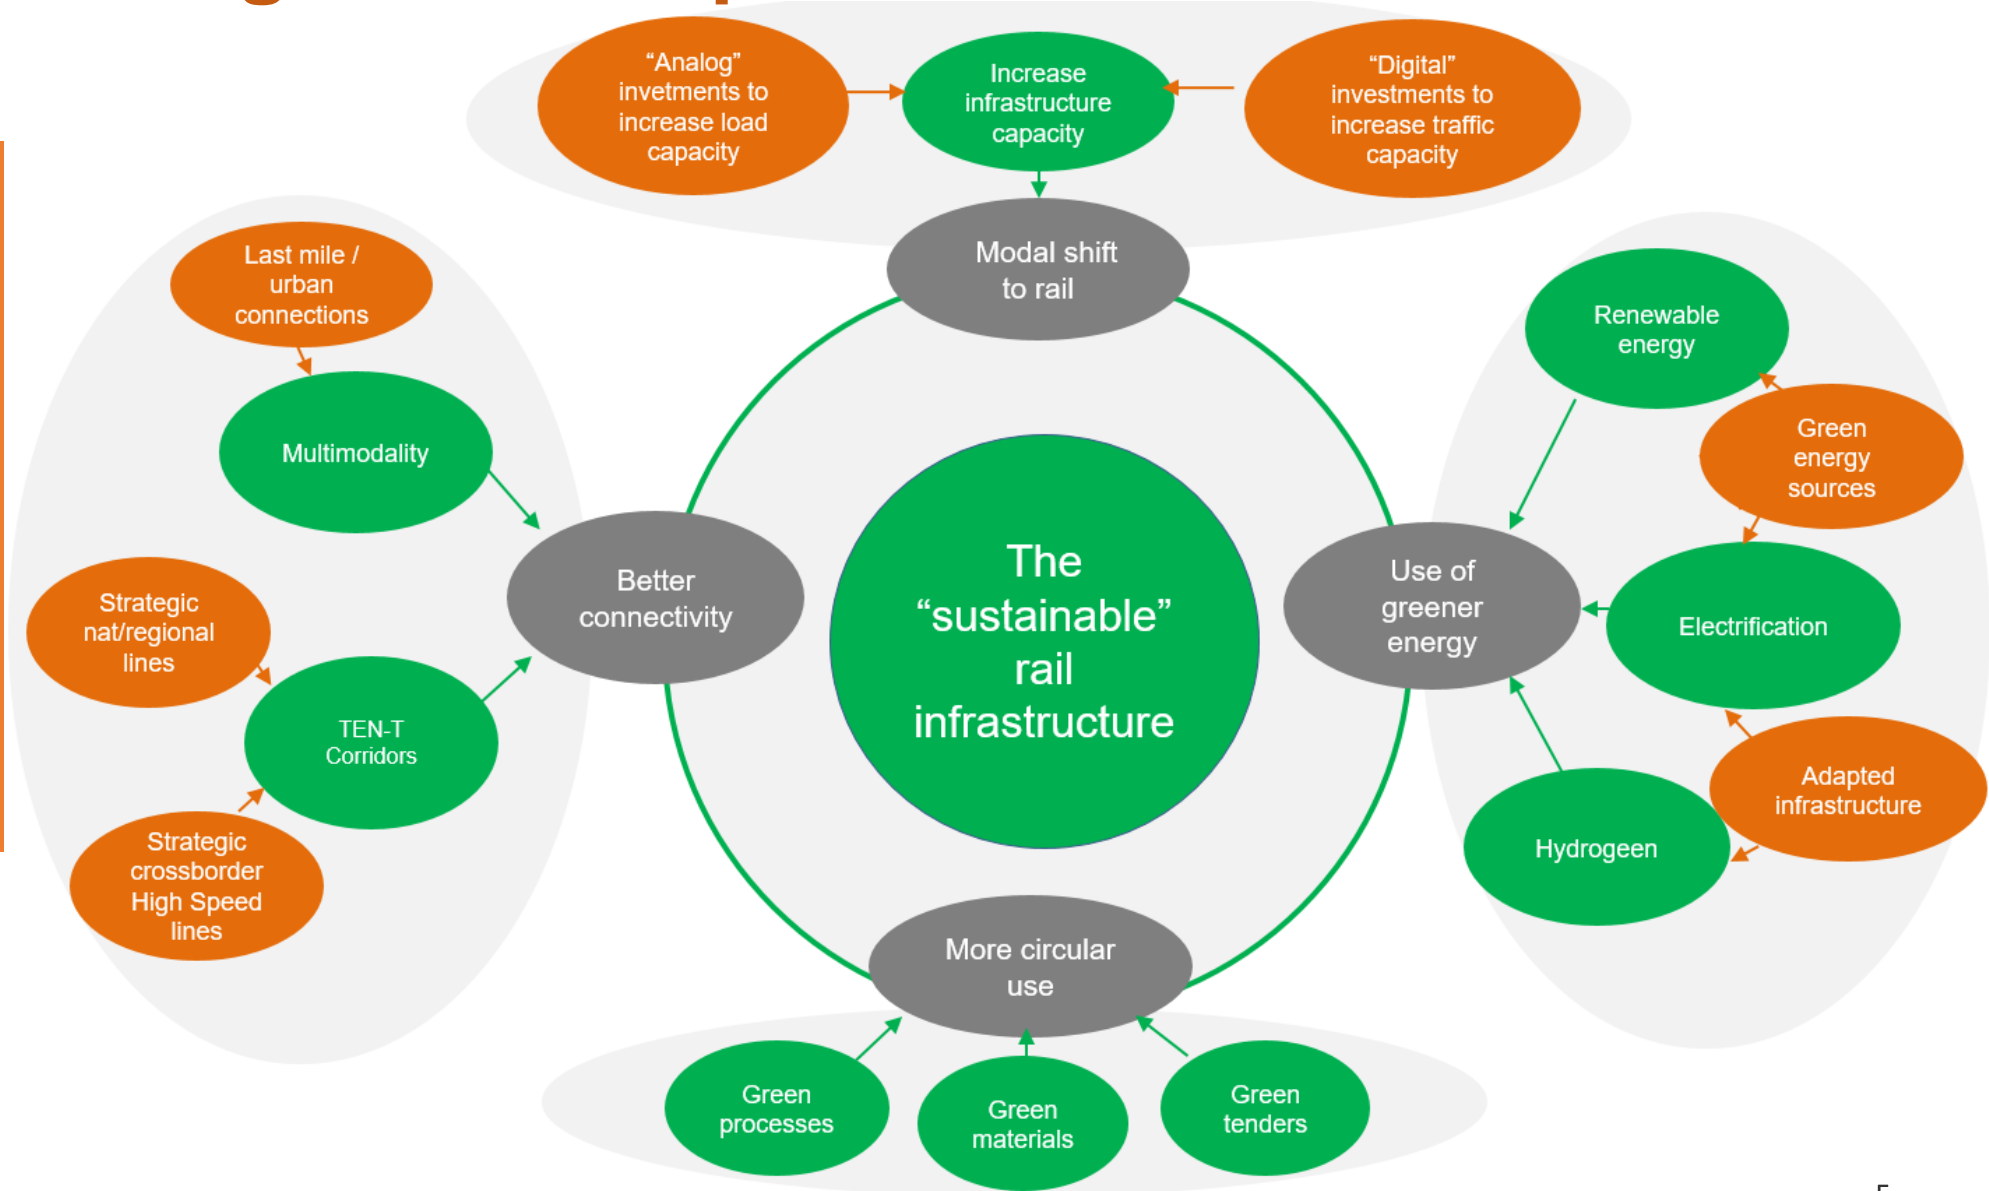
"Analog" invetments to increase load capacity

Increase infrastructure capacity

"Digital" investments to increase traffic capacity

Modal shift to rail

Last mile / urban connections

Multimodality

Strategic nat/regional lines

TEN-T Corridors

Strategic crossborder High Speed lines

Better connectivity

The "sustainable" rail infrastructure

Renewable energy

Green energy sources

Use of greener energy

Electrification

Adapted infrastructure

Hydrogeen

More circular use

Green processes

Green materials

Green tenders